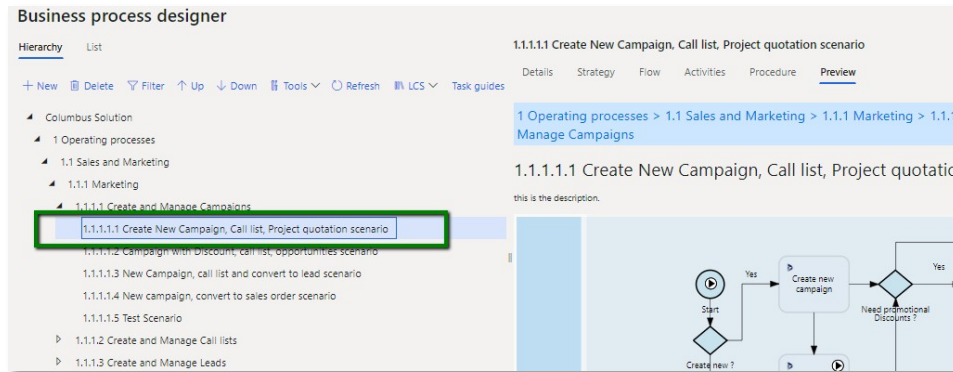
Business process designer

Hierarchy List

+ New Delete Filter Up Down Tools Refresh LCS Task guides

Columbus Solution
1 Operating processes
1.1 Sales and Marketing
1.1.1 Marketing
1.1.1.1 Create and Manage Campaigns
1.1.1.1.1 Create New Campaign, Call list, Project quotation scenario
1.1.1.1.2 Campaign with Discount, call list, opportunities scenario
1.1.1.1.3 New Campaign, call list and convert to lead scenario
1.1.1.1.4 New campaign, convert to sales order scenario
1.1.1.1.5 Test Scenario
1.1.1.2 Create and Manage Call lists
1.1.1.3 Create and Manage Leads

1.1.1.1.1 Create New Campaign, Call list, Project quotation scenario

Details Strategy Flow Activities Procedure Preview

1 Operating processes > 1.1 Sales and Marketing > 1.1.1 Marketing > 1.1.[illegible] Manage Campaigns

1.1.1.1.1 Create New Campaign, Call list, Project quotatio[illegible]

this is the description.

Start
Create new ?
Yes
Create new campaign
Need promotional Discounts ?
Yes